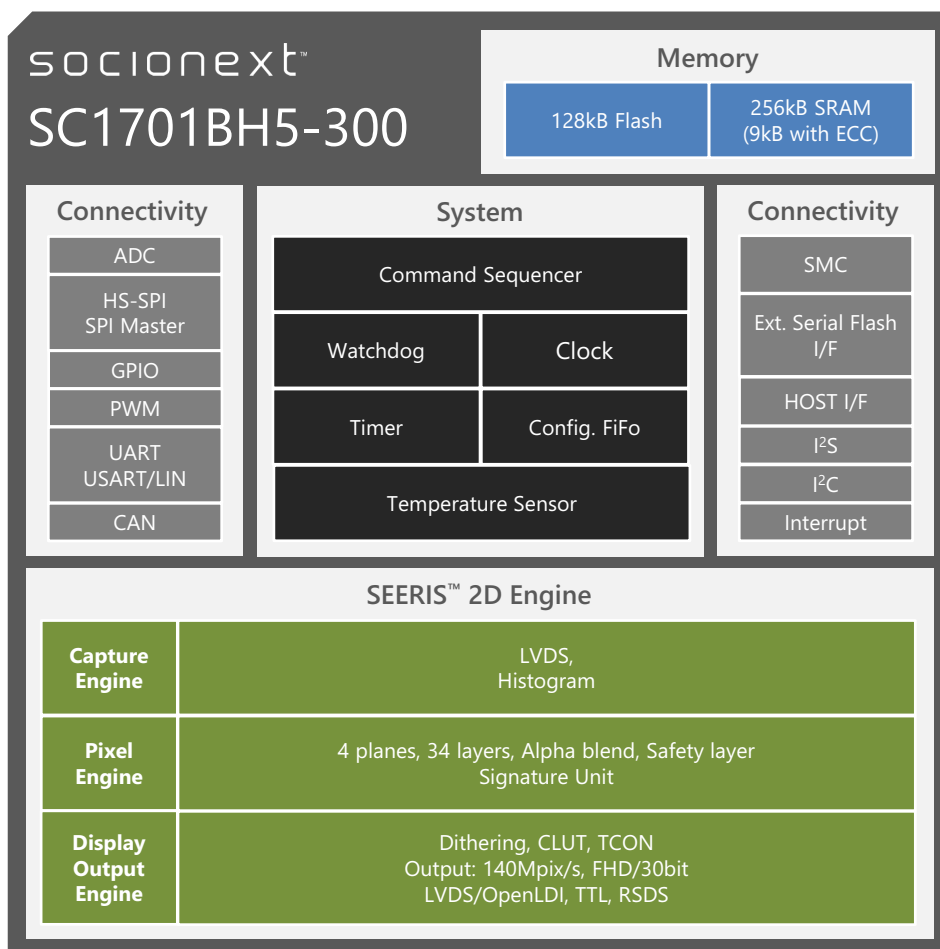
socionext™
SC1701BH5-300

Memory

128kB Flash

256kB SRAM
(9kB with ECC)

Connectivity

ADC

HS-SPI
SPI Master

GPIO

PWM

UART
USART/LIN

CAN

System

Command Sequencer

Watchdog

Clock

Timer

Config. FiFo

Temperature Sensor

Connectivity

SMC

Ext. Serial Flash I/F

HOST I/F

$I^2S$

$I^2C$

Interrupt

SEERIS™ 2D Engine

| Capture Engine | LVDS, Histogram |
|---|---|
| Pixel Engine | 4 planes, 34 layers, Alpha blend, Safety layer Signature Unit |
| Display Output Engine | Dithering, CLUT, TCON Output: 140Mpix/s, FHD/30bit LVDS/OpenLDI, TTL, RSDS |